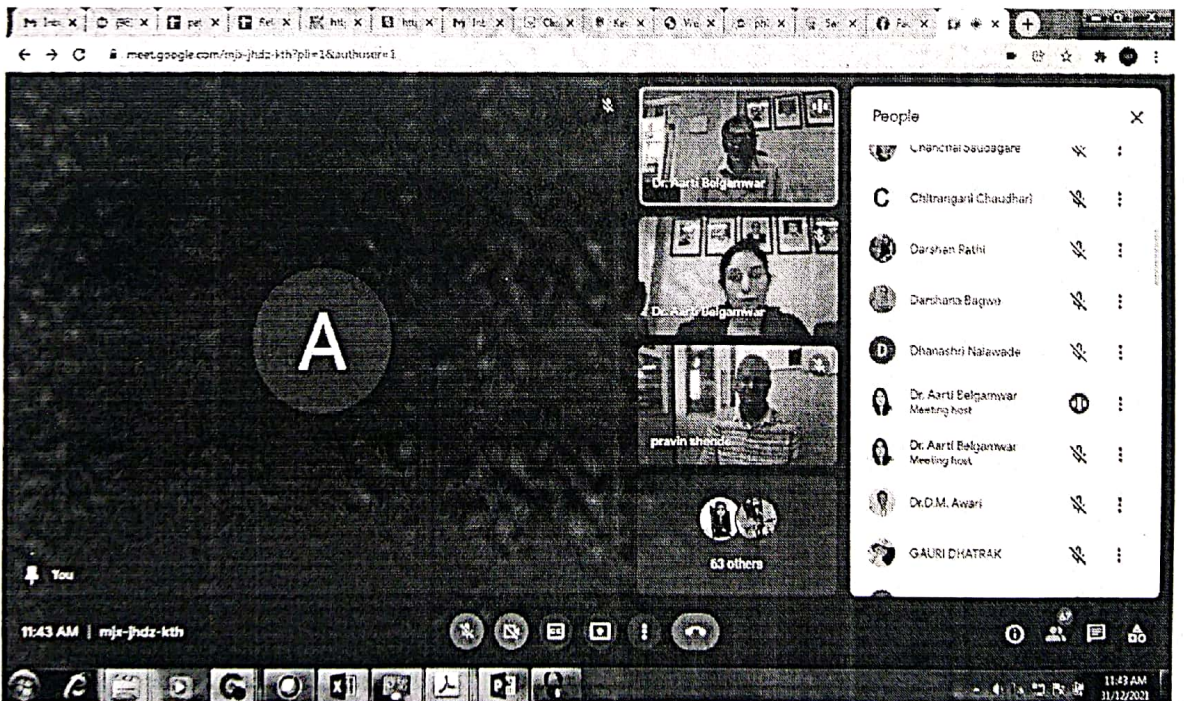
meet.google.com/mjx-jhdz-kth?pli=1&authuser=1

A

You

Dr. Aarti Belgamwar

Dr. Aarti Belgamwar

pravin shende

63 others

People

Chanchal Saudagare

C Chitrangani Chaudhari

Darshan Pathi

Darshana Bagwe

D Dhanashri Nalawade

Dr. Aarti Belgamwar
Meeting host

Dr. Aarti Belgamwar
Meeting host

Dr.D.M. Awari

GAURI DHATRAK

11:43 AM | mjx-jhdz-kth

11:43 AM
31/12/2021